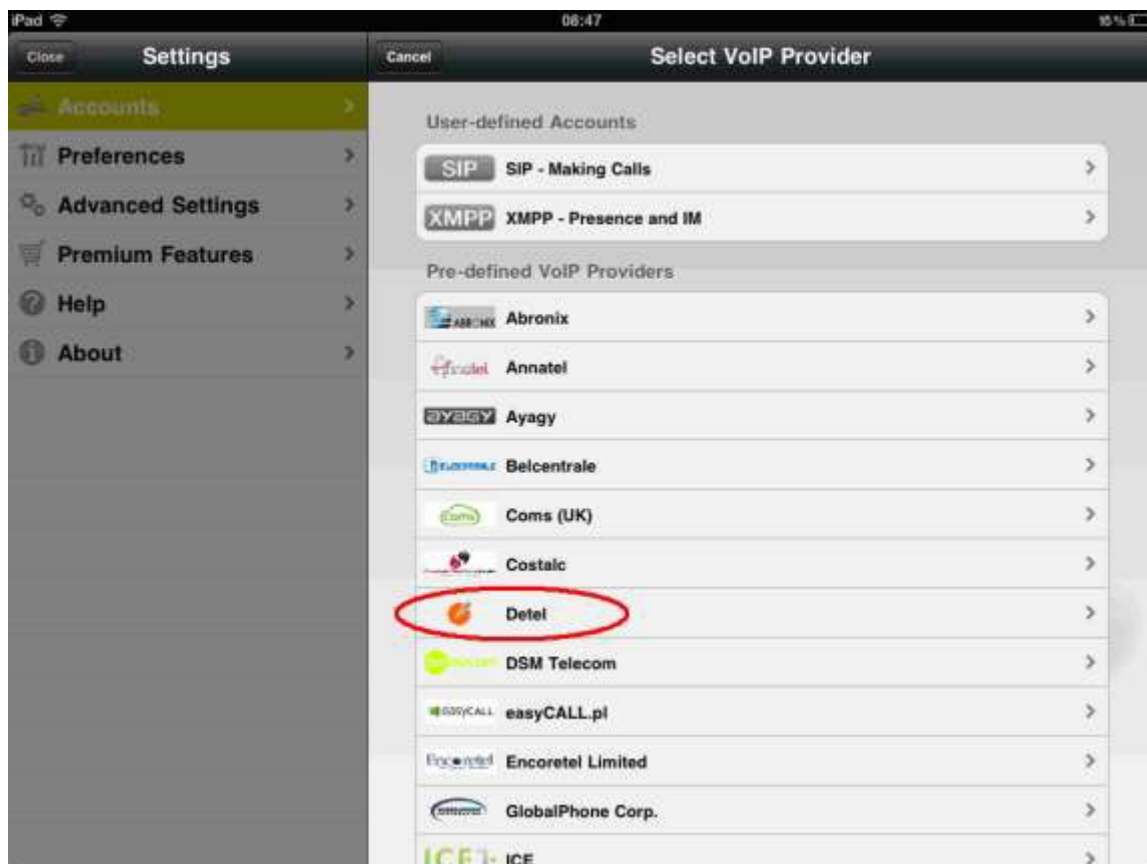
iPad
08:47
16%

Close
Settings
Accounts
Preferences
Advanced Settings
Premium Features
Help
About

Cancel
Select VoIP Provider

User-defined Accounts
SIP SIP - Making Calls
XMPP XMPP - Presence and IM

Pre-defined VoIP Providers
ABRONIX Abronix
Annatel Annatel
ayagy Ayagy
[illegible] Belcentrale
Coms Coms (UK)
Costalc
Detel
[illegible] DSM Telecom
easyCALL easyCALL.pl
Encoretel Encoretel Limited
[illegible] GlobalPhone Corp.
ICE ICE